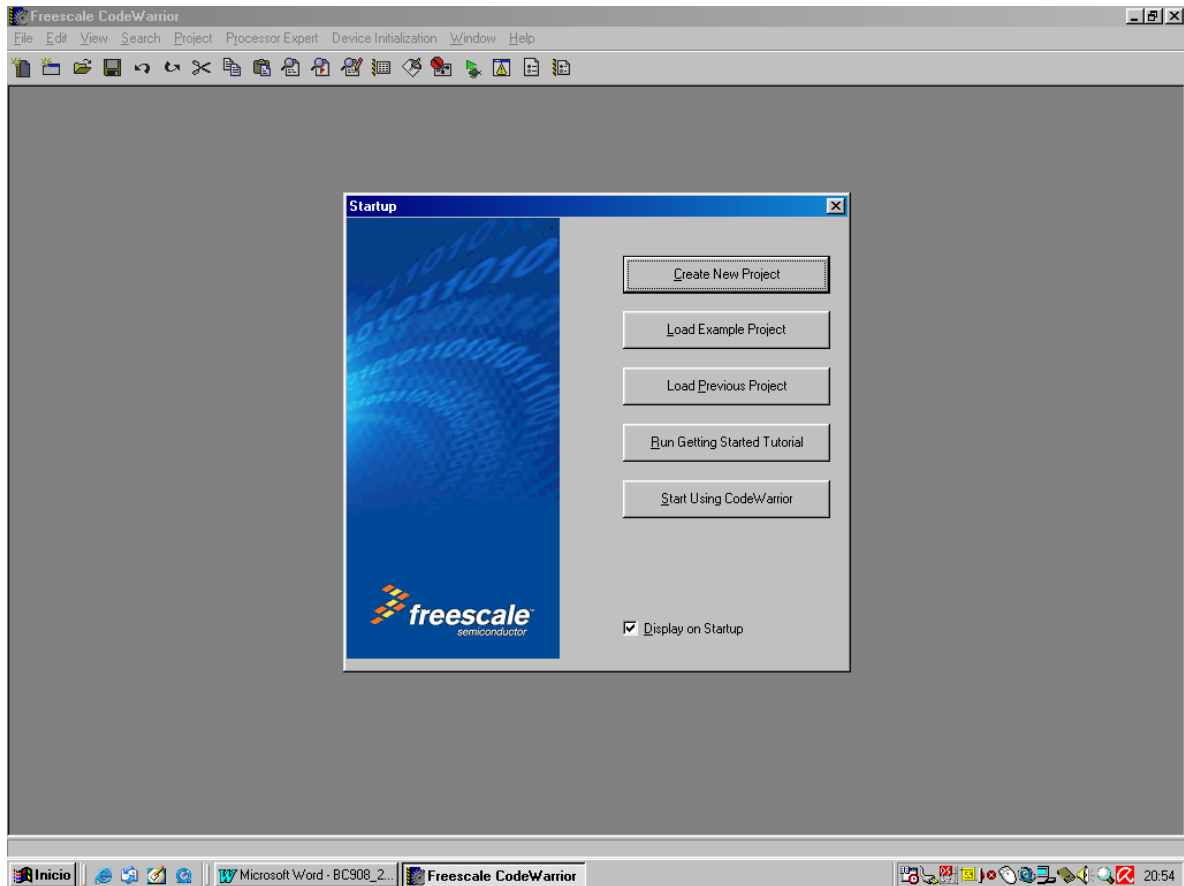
Freescale CodeWarrior

File Edit View Search Project Processor Expert Device Initialization Window Help

Startup

Create New Project

Load Example Project

Load Previous Project

Run Getting Started Tutorial

Start Using CodeWarrior

freescale
semiconductor

Display on Startup

Inicio

Microsoft Word - BC908_2...

Freescale CodeWarrior

20:54